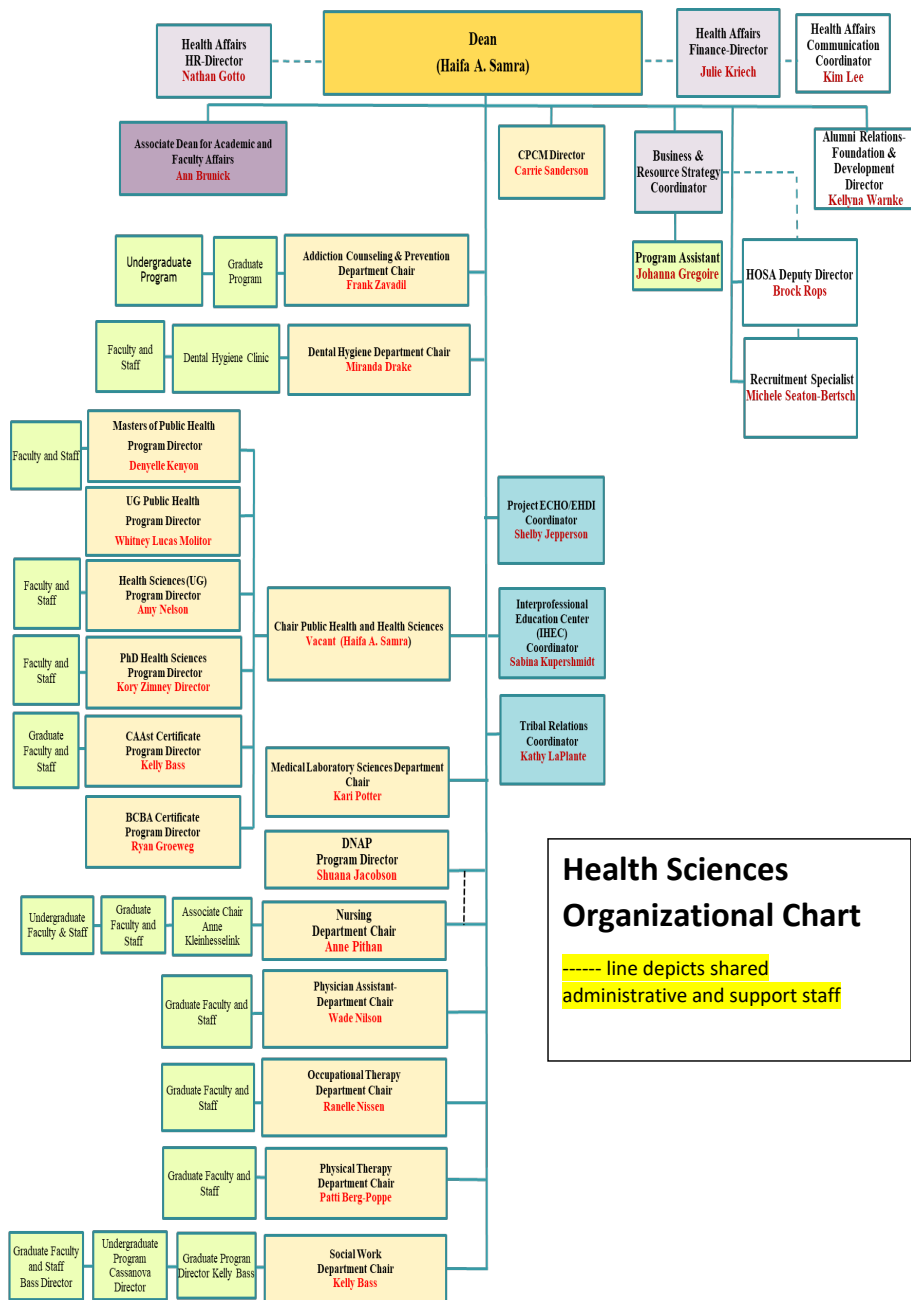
Health Affairs HR-Director
Nathan Gotto

Dean
(Haifa A. Samra)

Health Affairs Finance-Director
Julie Kriech

Health Affairs Communication Coordinator
Kim Lee

Associate Dean for Academic and Faculty Affairs
Ann Brunick

CPCM Director
Carrie Sanderson

Business & Resource Strategy Coordinator

Alumni Relations-Foundation & Development Director
Kellyna Warnke

Program Assistant
Johanna Gregoire

HOSA Deputy Director
Brock Rops

Recruitment Specialist
Michele Seaton-Bertsch

Undergraduate Program

Graduate Program

Addiction Counseling & Prevention Department Chair
Frank Zavadil

Faculty and Staff

Dental Hygiene Clinic

Dental Hygiene Department Chair
Miranda Drake

Faculty and Staff

Masters of Public Health Program Director
Denyelle Kenyon

UG Public Health Program Director
Whitney Lucas Molitor

Faculty and Staff

Health Sciences (UG) Program Director
Amy Nelson

Faculty and Staff

PhD Health Sciences Program Director
Kory Zimney Director

Graduate Faculty and Staff

CAAst Certificate Program Director
Kelly Bass

BCBA Certificate Program Director
Ryan Groeweg

Chair Public Health and Health Sciences
Vacant (Haifa A. Samra)

Project ECHO/EHDI Coordinator
Shelby Jepperson

Interprofessional Education Center (IHEC) Coordinator
Sabina Kupershmidt

Tribal Relations Coordinator
Kathy LaPlante

Medical Laboratory Sciences Department Chair
Kari Potter

DNAP Program Director
Shuana Jacobson

Undergraduate Faculty & Staff

Graduate Faculty and Staff

Associate Chair Anne Kleinhesselink

Nursing Department Chair
Anne Pithan

Graduate Faculty and Staff

Physician Assistant-Department Chair
Wade Nilson

Graduate Faculty and Staff

Occupational Therapy Department Chair
Ranelle Nissen

Graduate Faculty and Staff

Physical Therapy Department Chair
Patti Berg-Poppe

Graduate Faculty and Staff Bass Director

Undergraduate Program Cassanova Director

Graduate Program Director Kelly Bass

Social Work Department Chair
Kelly Bass

Health Sciences Organizational Chart

------ line depicts shared administrative and support staff